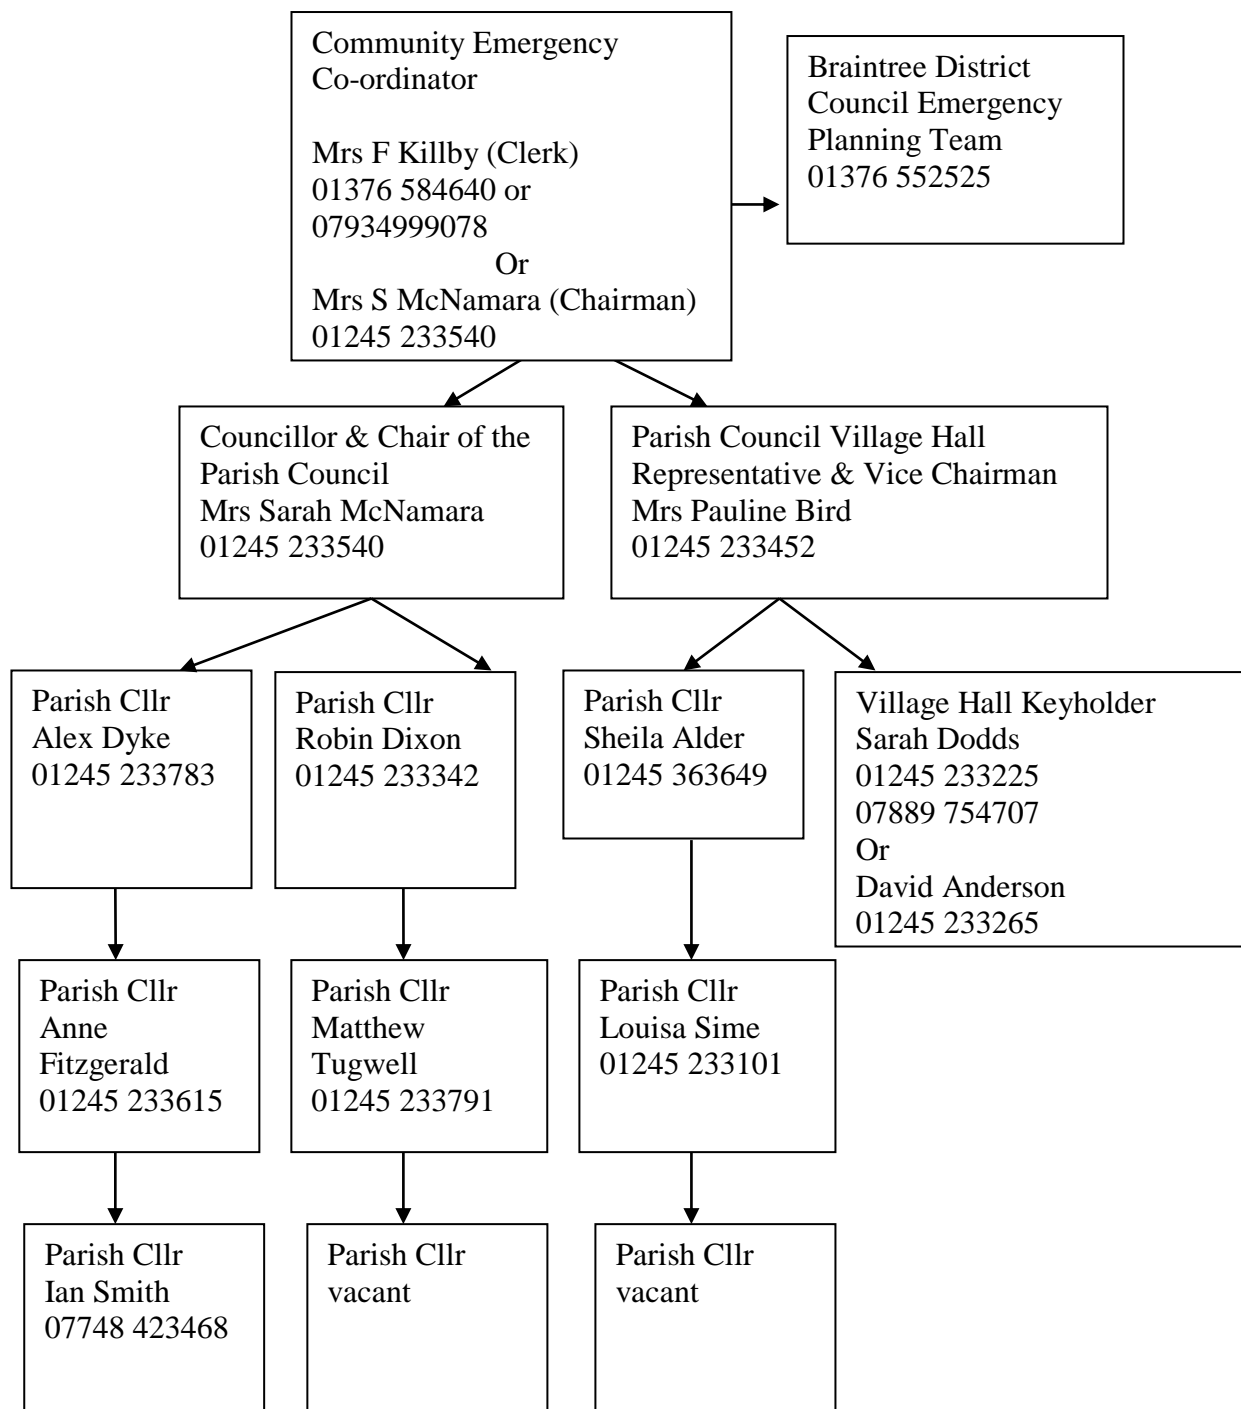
Community Emergency Co-ordinator

Mrs F Killby (Clerk)
01376 584640 or
07934999078
Or
Mrs S McNamara (Chairman)
01245 233540

Braintree District Council Emergency Planning Team
01376 552525

Councillor & Chair of the Parish Council
Mrs Sarah McNamara
01245 233540

Parish Council Village Hall Representative & Vice Chairman
Mrs Pauline Bird
01245 233452

Parish Cllr
Alex Dyke
01245 233783

Parish Cllr
Robin Dixon
01245 233342

Parish Cllr
Sheila Alder
01245 363649

Village Hall Keyholder
Sarah Dodds
01245 233225
07889 754707
Or
David Anderson
01245 233265

Parish Cllr
Anne Fitzgerald
01245 233615

Parish Cllr
Matthew Tugwell
01245 233791

Parish Cllr
Louisa Sime
01245 233101

Parish Cllr
Ian Smith
07748 423468

Parish Cllr
vacant

Parish Cllr
vacant